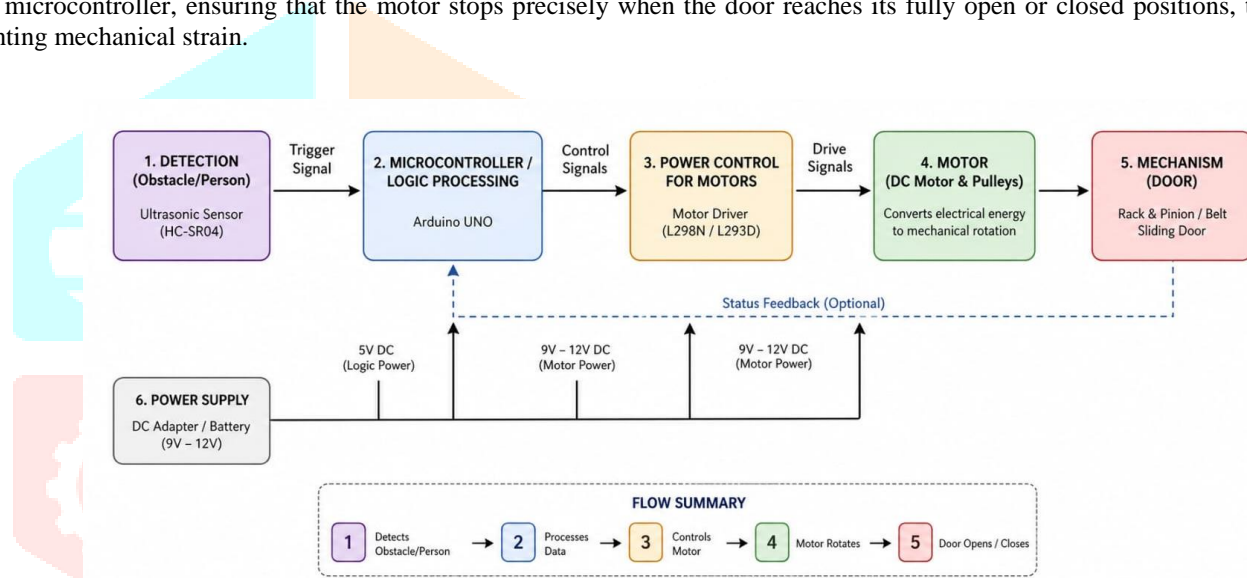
microcontroller, ensuring that the motor stops precisely when the door reaches its fully open or closed positions, nting mechanical strain.

1. DETECTION (Obstacle/Person)
Ultrasonic Sensor (HC-SR04)

Trigger Signal

2. MICROCONTROLLER / LOGIC PROCESSING
Arduino UNO

Control Signals

3. POWER CONTROL FOR MOTORS
Motor Driver (L298N / L293D)

Drive Signals

4. MOTOR (DC Motor & Pulleys)
Converts electrical energy to mechanical rotation

5. MECHANISM (DOOR)
Rack & Pinion / Belt Sliding Door

Status Feedback (Optional)

5V DC (Logic Power)

9V – 12V DC (Motor Power)

9V – 12V DC (Motor Power)

6. POWER SUPPLY
DC Adapter / Battery (9V – 12V)

FLOW SUMMARY

1 Detects Obstacle/Person → 2 Processes Data → 3 Controls Motor → 4 Motor Rotates → 5 Door Opens / Closes